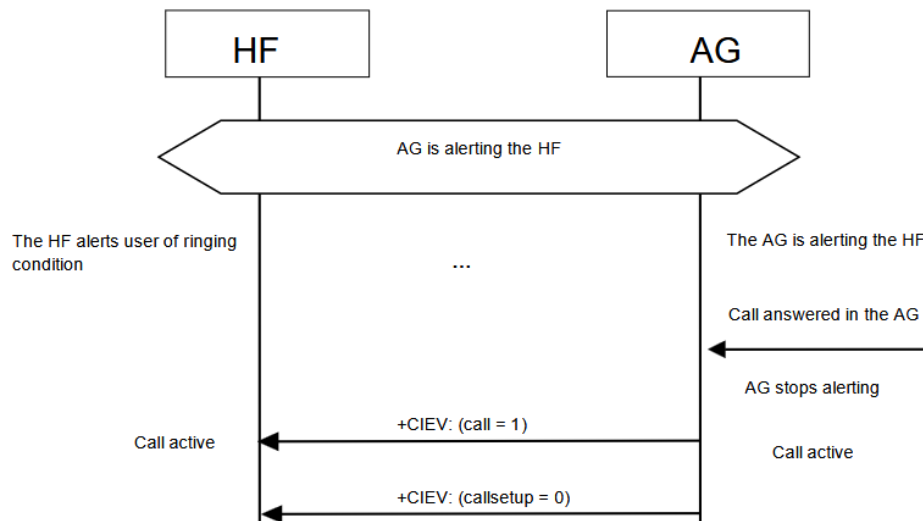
HF

AG

AG is alerting the HF

The HF alerts user of ringing condition

...

The AG is alerting the HF

Call answered in the AG

AG stops alerting

+CIEV: (call = 1)

Call active

Call active

+CIEV: (callsetup = 0)